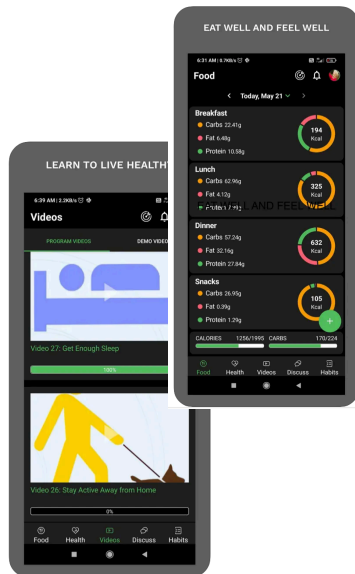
LEARN TO LIVE HEALTH

6:39 AM | 2.3KB/s

Videos

PROGRAM VIDEOS

DEMO VIDEO

Video 27: Get Enough Sleep

100%

Video 26: Stay Active Away from Home

0%

Food

Health

Videos

Discuss

Habits

EAT WELL AND FEEL WELL

6:31 AM | 0.7KB/s

Food

Today, May 21

Breakfast

Carbs 22.41g

Fat 6.48g

Protein 10.58g

194 Kcal

Lunch

Carbs 62.96g

Fat 4.12g

Protein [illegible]

325 Kcal

Dinner

Carbs 57.2g

Fat 32.16g

Protein 27.84g

632 Kcal

Snacks

Carbs 26.95g

Fat 0.39g

Protein 1.29g

105 Kcal

CALORIES 1256/1995

CARBS 170/224

Food

Health

Videos

Discuss

Habits